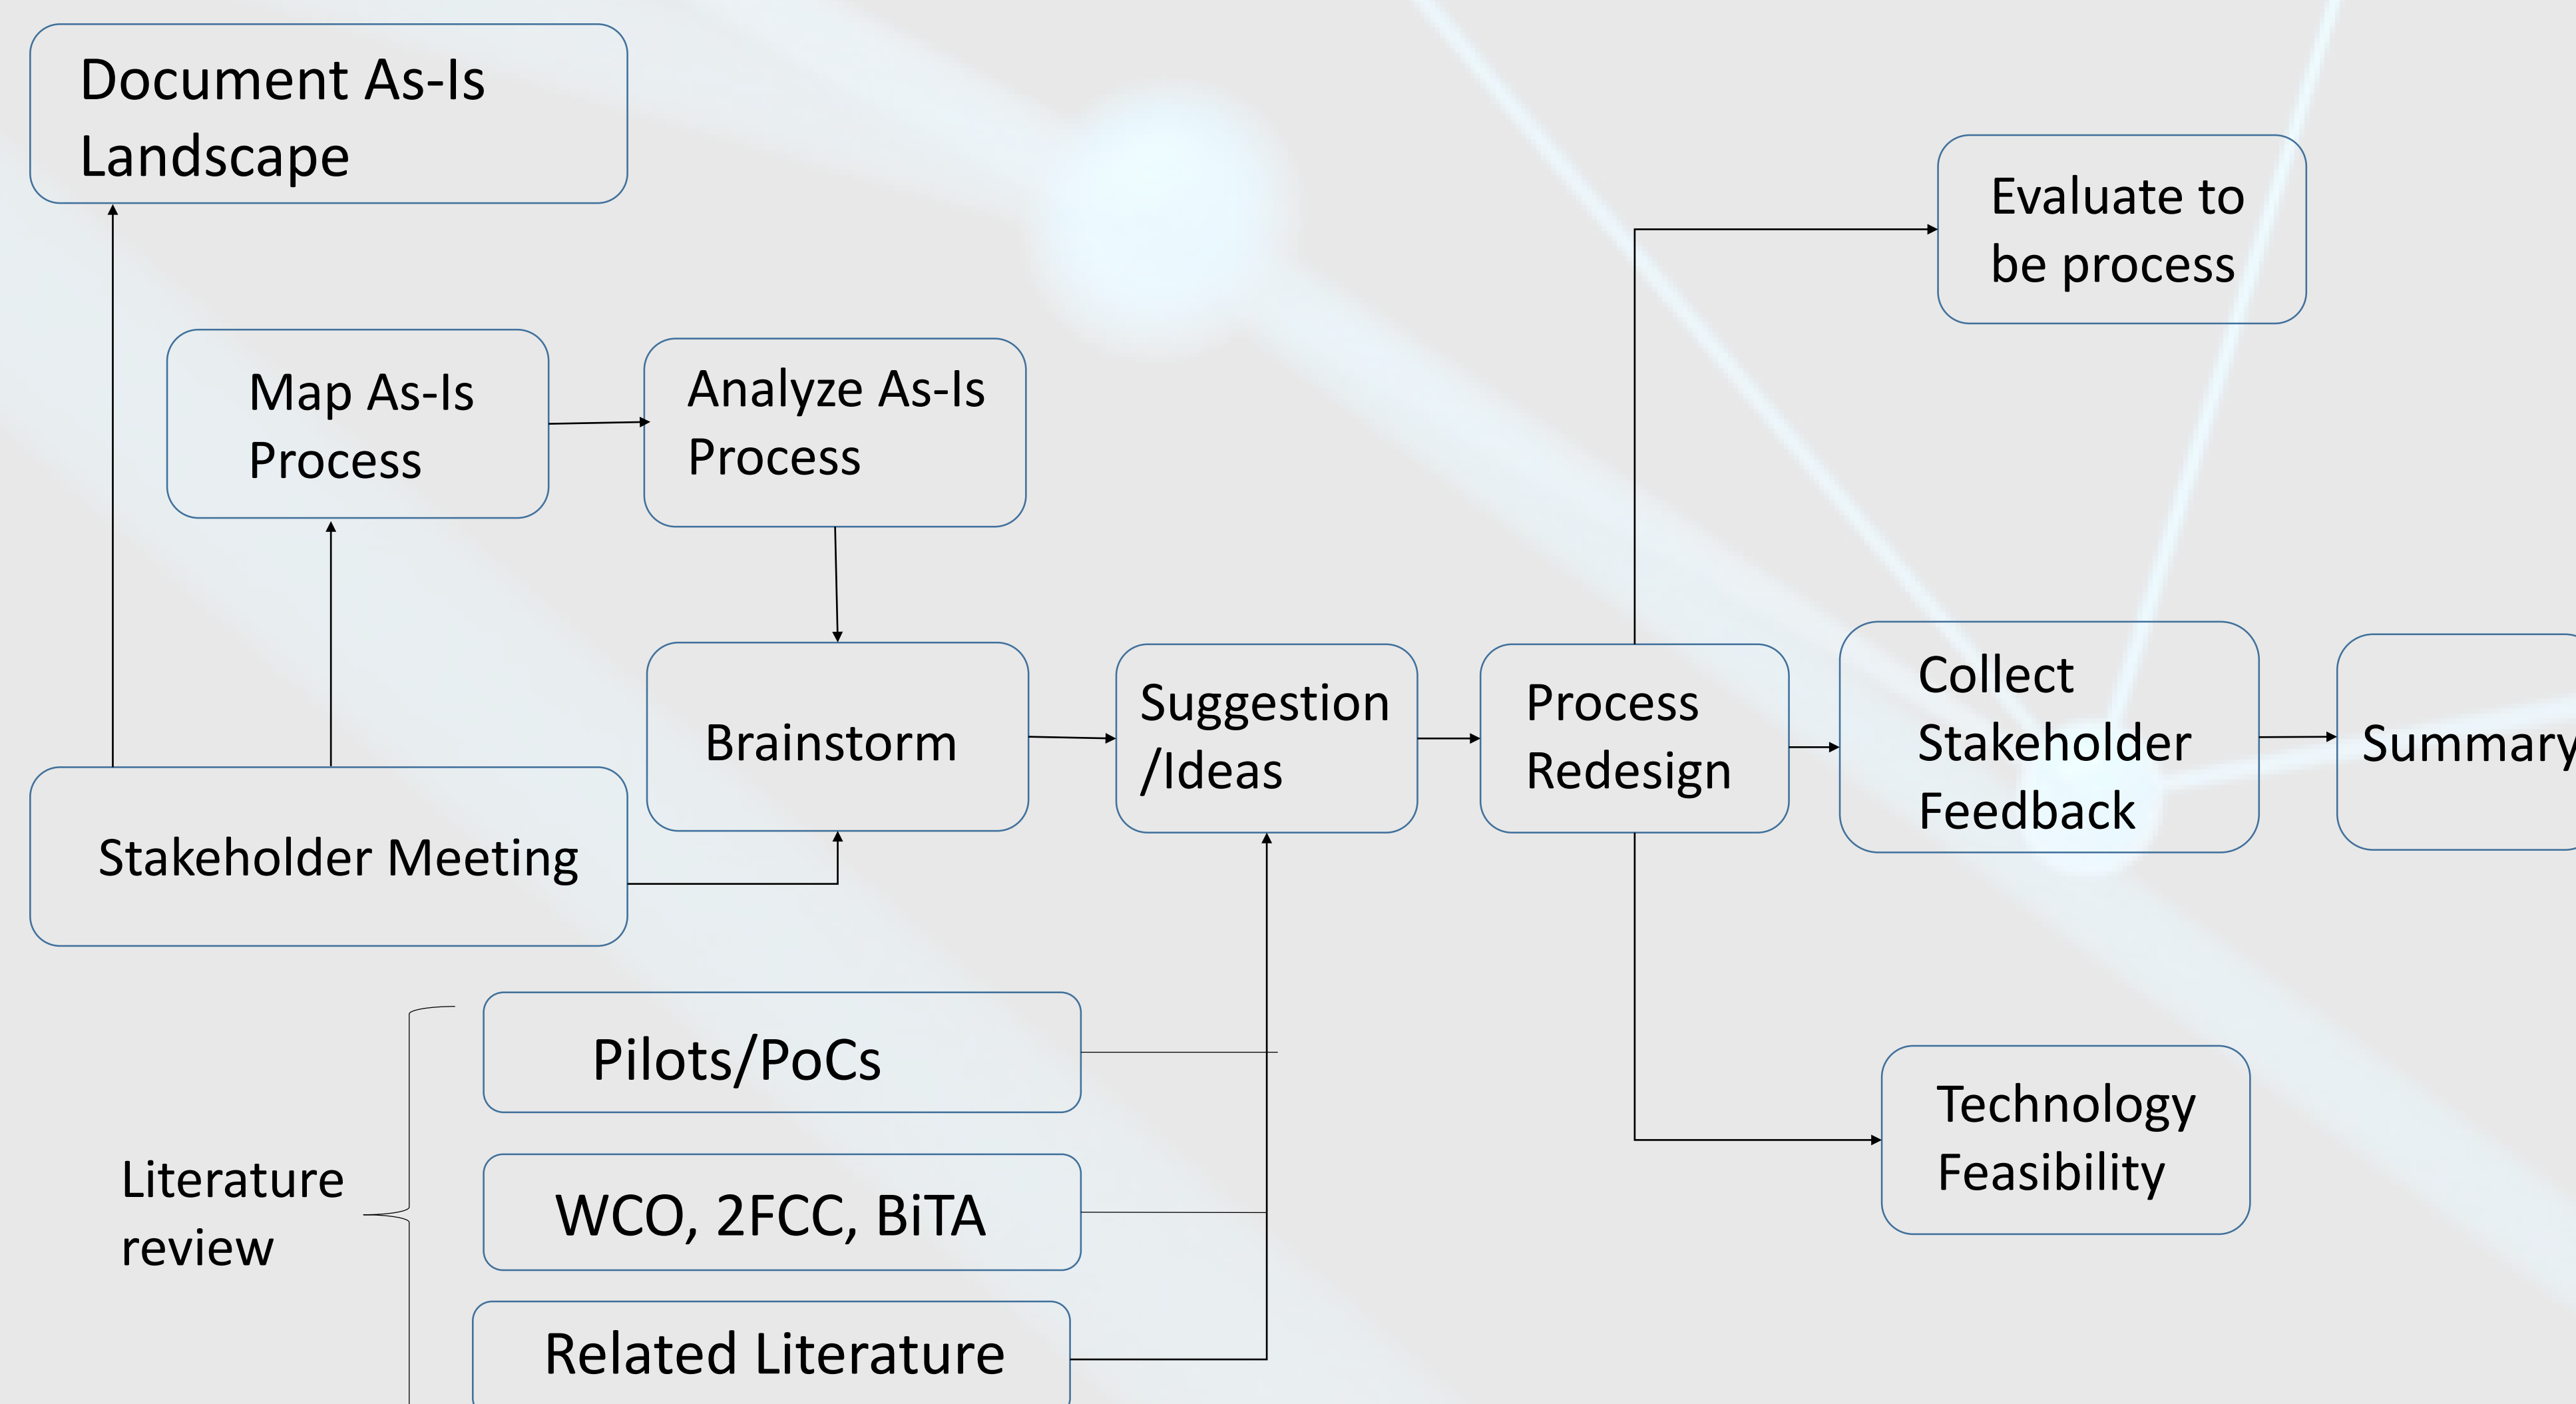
Document As-Is Landscape

Map As-Is Process

Analyze As-Is Process

Evaluate to be process

Brainstorm

Suggestion /Ideas

Process Redesign

Collect Stakeholder Feedback

Summary

Stakeholder Meeting

Pilots/PoCs

Literature review

WCO, 2FCC, BiTA

Related Literature

Technology Feasibility